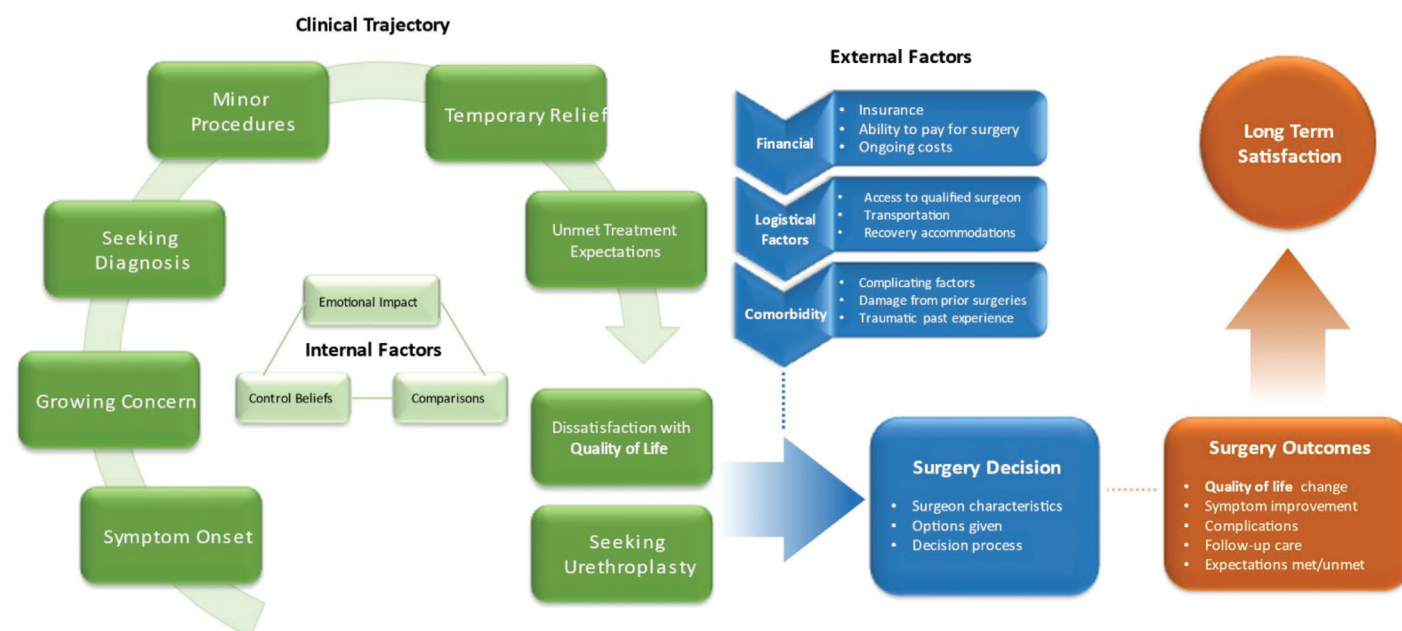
Clinical Trajectory

Minor Procedures

Temporary Relief

Seeking Diagnosis

Unmet Treatment Expectations

Emotional Impact

Internal Factors

Control Beliefs

Comparisons

Growing Concern

Symptom Onset

Dissatisfaction with Quality of Life

Seeking Urethroplasty

External Factors

Financial
- Insurance
- Ability to pay for surgery
- Ongoing costs

Logistical Factors
- Access to qualified surgeon
- Transportation
- Recovery accommodations

Comorbidity
- Complicating factors
- Damage from prior surgeries
- Traumatic past experience

Surgery Decision
- Surgeon characteristics
- Options given
- Decision process

Long Term Satisfaction

Surgery Outcomes
- Quality of life change
- Symptom improvement
- Complications
- Follow-up care
- Expectations met/unmet